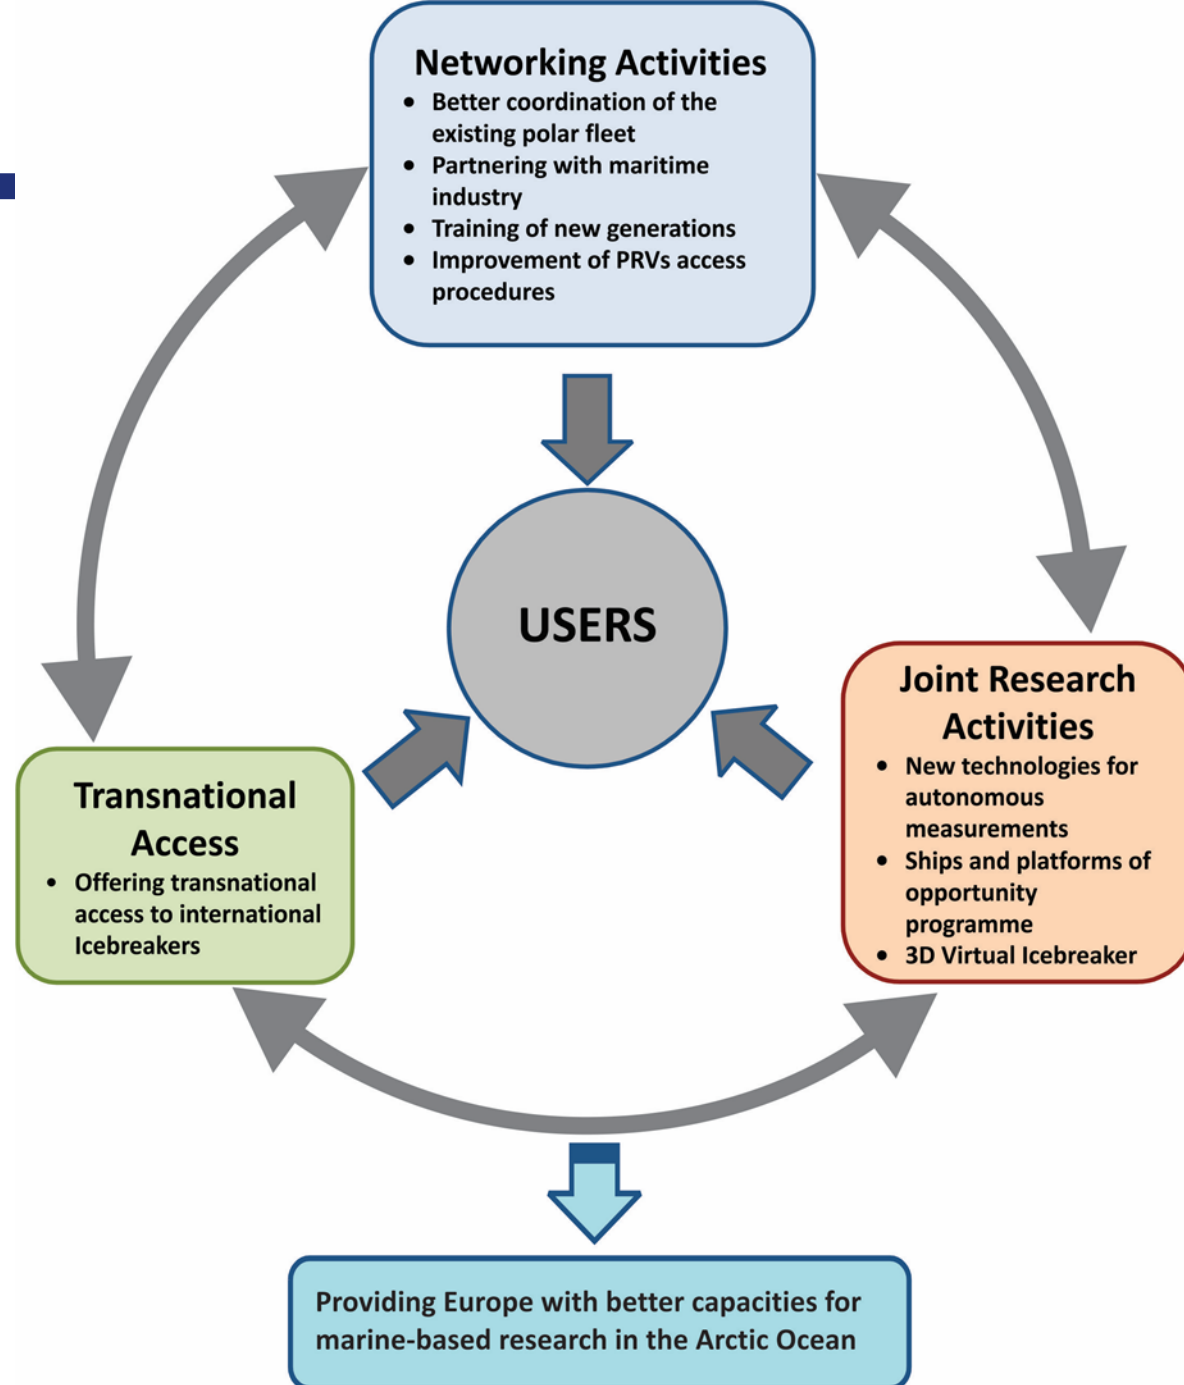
Networking Activities
- Better coordination of the existing polar fleet
- Partnering with maritime industry
- Training of new generations
- Improvement of PRVs access procedures

USERS

Transnational Access
- Offering transnational access to international Icebreakers

Joint Research Activities
- New technologies for autonomous measurements
- Ships and platforms of opportunity programme
- 3D Virtual Icebreaker

Providing Europe with better capacities for marine-based research in the Arctic Ocean